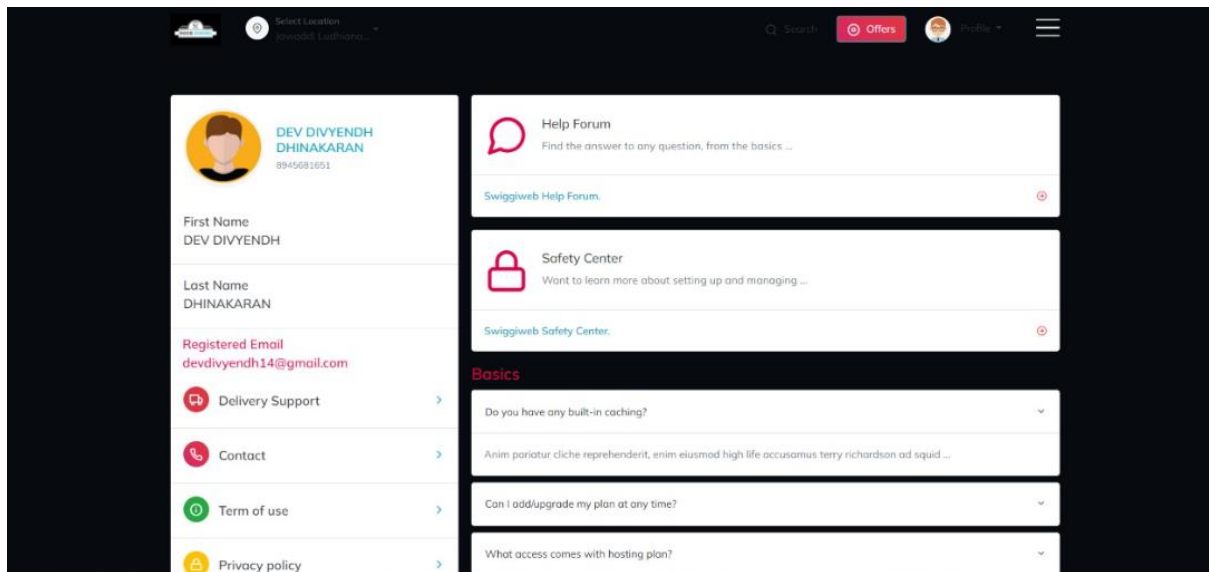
Select Location
Jawaddi Ludhiana...

Search
Offers
Profile

DEV DIVYENDH DHINAKARAN
8945681651

First Name
DEV DIVYENDH

Last Name
DHINAKARAN

Registered Email
devdivyendh14@gmail.com

Delivery Support

Contact

Term of use

Privacy policy

Help Forum
Find the answer to any question, from the basics ...

Swiggiweb Help Forum.

Safety Center
Want to learn more about setting up and managing ...

Swiggiweb Safety Center.

Basics

Do you have any built-in caching?

Anim pariatur cliche reprehenderit, enim eiusmod high life accusamus terry richardson ad squid ...

Can I add/upgrade my plan at any time?

What access comes with hosting plan?